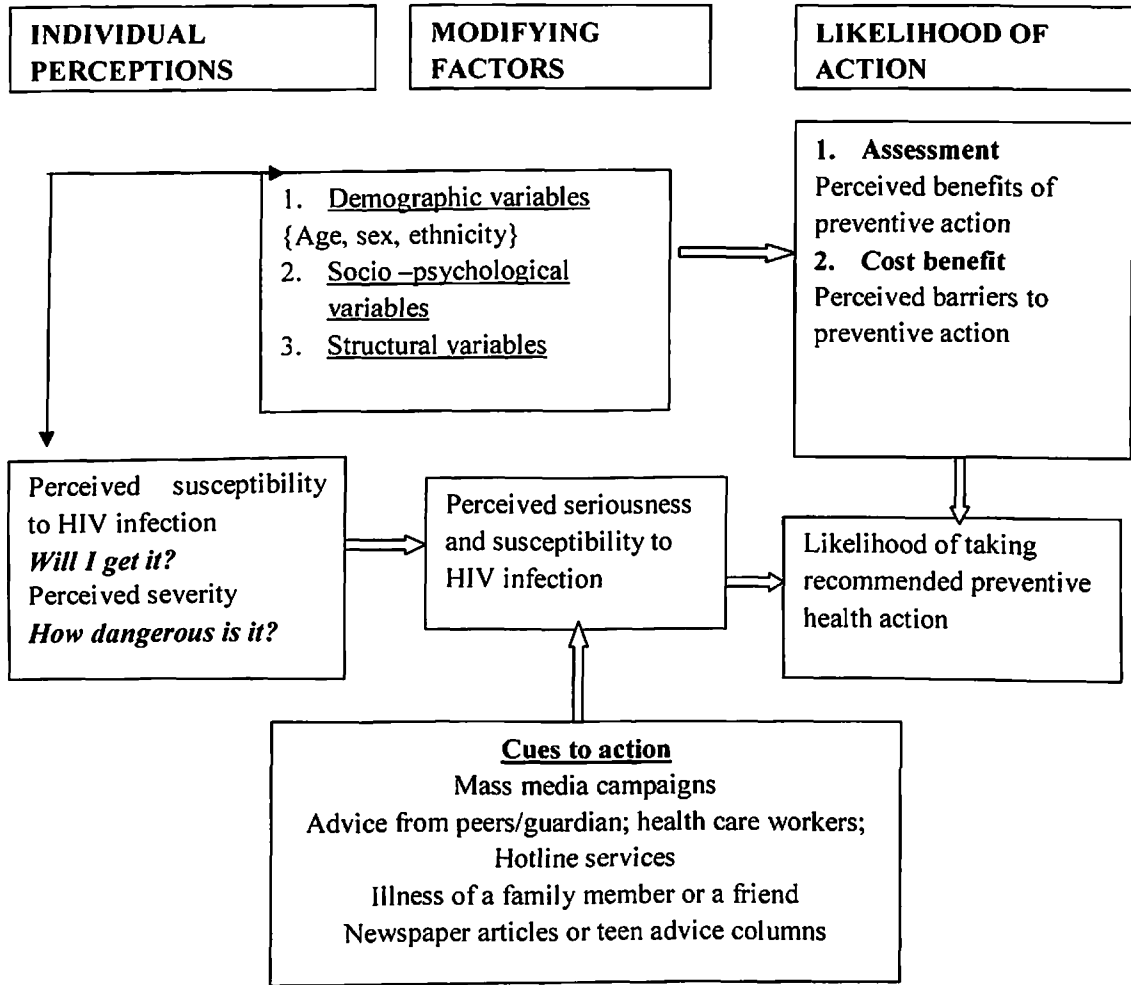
INDIVIDUAL PERCEPTIONS

MODIFYING FACTORS

LIKELIHOOD OF ACTION

1. Demographic variables
{Age, sex, ethnicity}
2. Socio –psychological variables
3. Structural variables

1. Assessment
Perceived benefits of preventive action
2. Cost benefit
Perceived barriers to preventive action

Perceived susceptibility to HIV infection
*Will I get it?*
Perceived severity
*How dangerous is it?*

Perceived seriousness and susceptibility to HIV infection

Likelihood of taking recommended preventive health action

Cues to action
Mass media campaigns
Advice from peers/guardian; health care workers;
Hotline services
Illness of a family member or a friend
Newspaper articles or teen advice columns